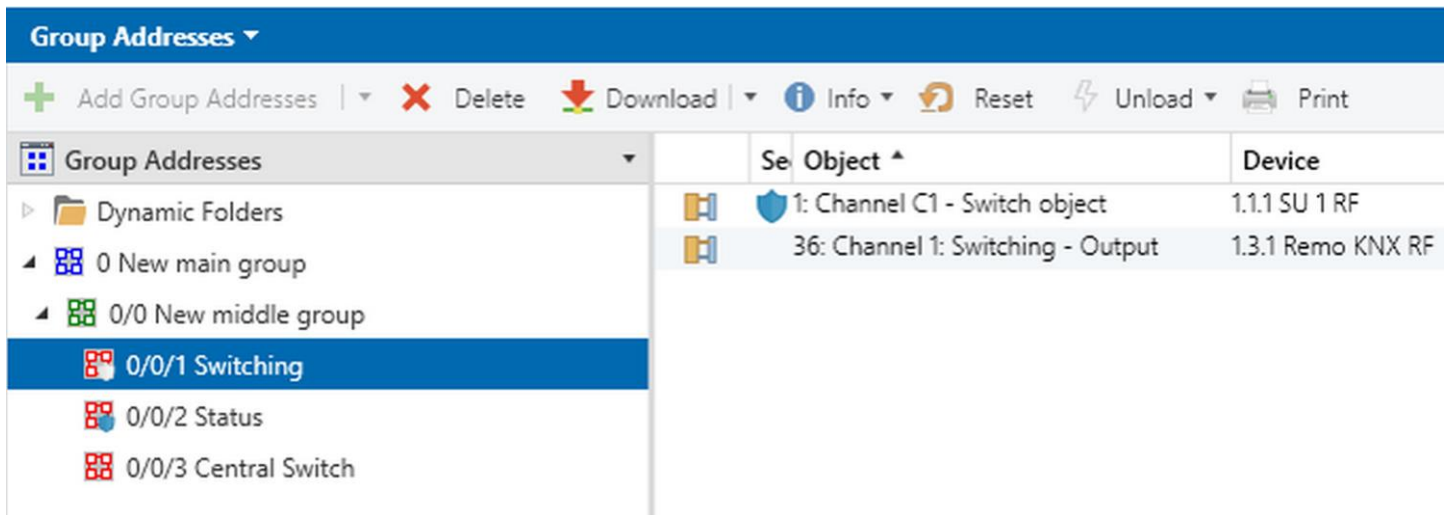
Group Addresses ▾

Add Group Addresses | ▾ Delete Download | ▾ Info ▾ Reset Unload ▾ Print

Group Addresses ▾

Dynamic Folders
0 New main group
0/0 New middle group
0/0/1 Switching
0/0/2 Status
0/0/3 Central Switch

| | Se | Object ▲ | Device |
|---|---|---|---|
| | | 1: Channel C1 - Switch object | 1.1.1 SU 1 RF |
| | | 36: Channel 1: Switching - Output | 1.3.1 Remo KNX RF |